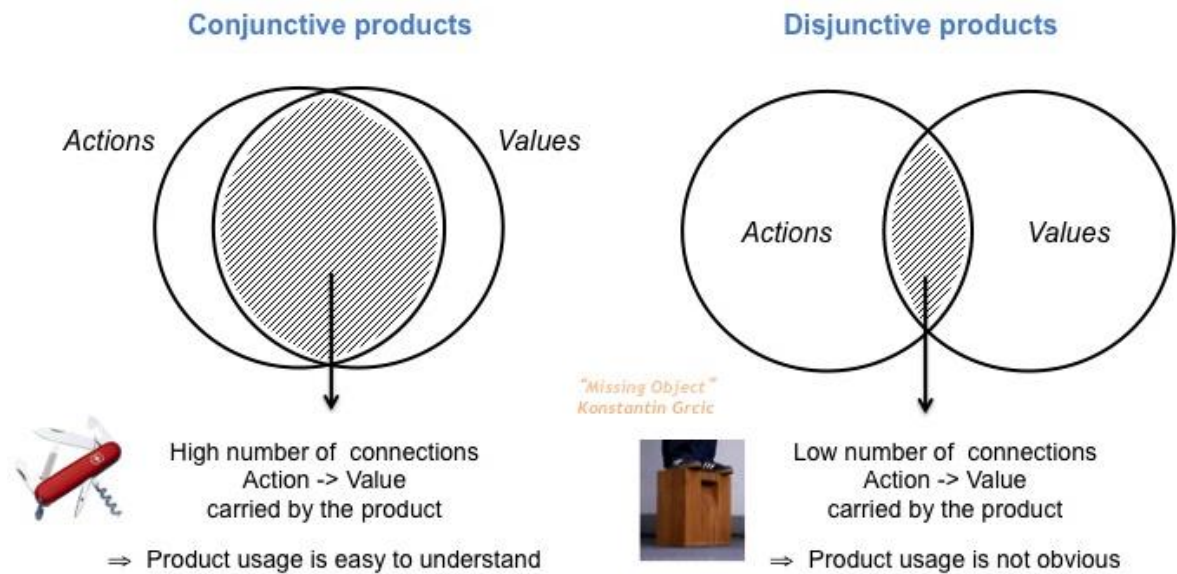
Conjunctive products

Actions

Values

High number of connections Action -> Value carried by the product

$\Rightarrow$ Product usage is easy to understand

Disjunctive products

Actions

Values

"Missing Object" Konstantin Grcic

Low number of connections Action -> Value carried by the product

$\Rightarrow$ Product usage is not obvious